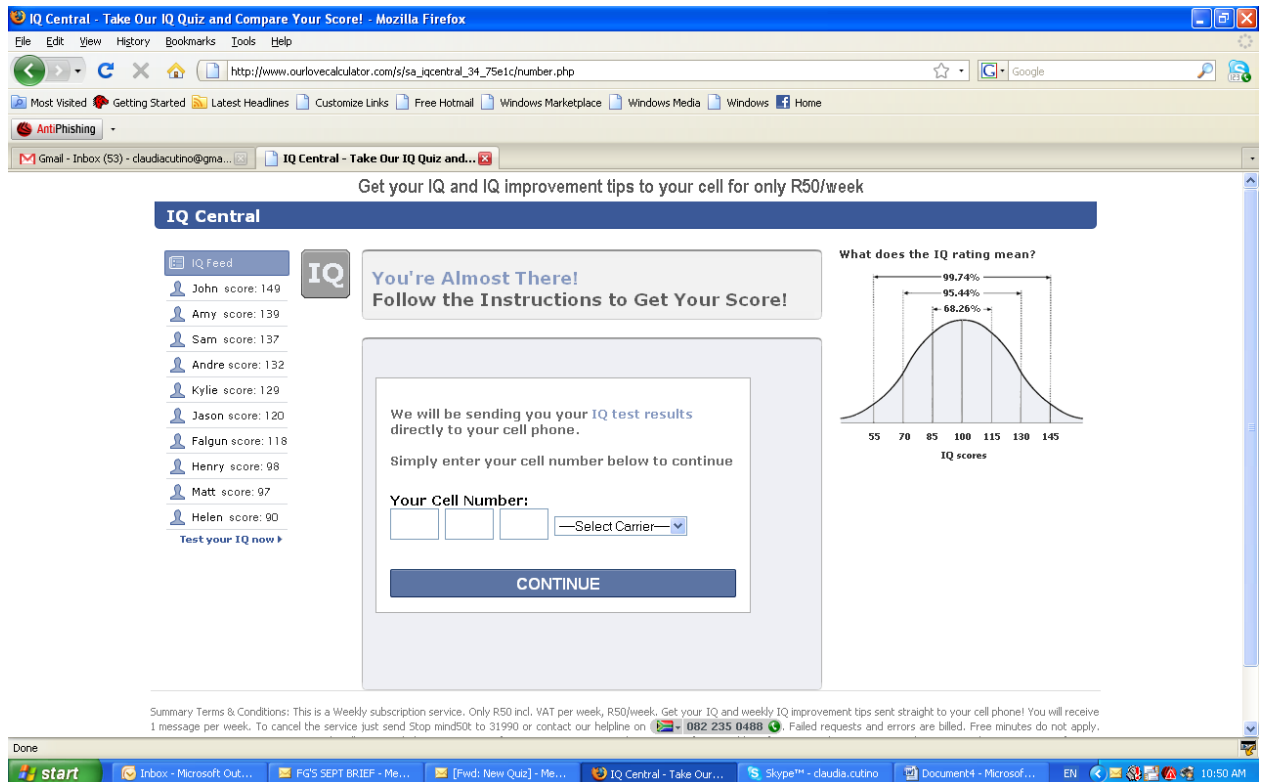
IQ Central - Take Our IQ Quiz and Compare Your Score! - Mozilla Firefox

File Edit View History Bookmarks Tools Help

http://www.ourlovecalculator.com/s/sa_iqcentral_34_75e1c/number.php

Google

Most Visited Getting Started Latest Headlines Customize Links Free Hotmail Windows Marketplace Windows Media Windows Home

AntiPhishing

Gmail - Inbox (53) - claudiacutino@gma...
IQ Central - Take Our IQ Quiz and...

Get your IQ and IQ improvement tips to your cell for only R50/week

IQ Central

IQ Feed
John score: 149
Amy score: 139
Sam score: 137
Andre score: 132
Kylie score: 129
Jason score: 120
Falgun score: 118
Henry score: 98
Matt score: 97
Helen score: 90
Test your IQ now

IQ

You're Almost There!
Follow the Instructions to Get Your Score!

We will be sending you your IQ test results directly to your cell phone.

Simply enter your cell number below to continue

Your Cell Number:

—Select Carrier—

CONTINUE

What does the IQ rating mean?

99.74%
95.44%
68.26%

55 70 85 100 115 130 145
IQ scores

Summary Terms & Conditions: This is a Weekly subscription service. Only R50 incl. VAT per week, R50/week. Get your IQ and weekly IQ improvement tips sent straight to your cell phone! You will receive 1 message per week. To cancel the service just send Stop mind50t to 31990 or contact our helpline on 082 235 0488. Failed requests and errors are billed. Free minutes do not apply.

Done

start
Inbox - Microsoft Out...
FG'S SEPT BRIEF - Me...
[Fwd: New Quiz] - Me...
IQ Central - Take Our...
Skype™ - claudia.cutino
Document4 - Microsof...
EN
10:50 AM